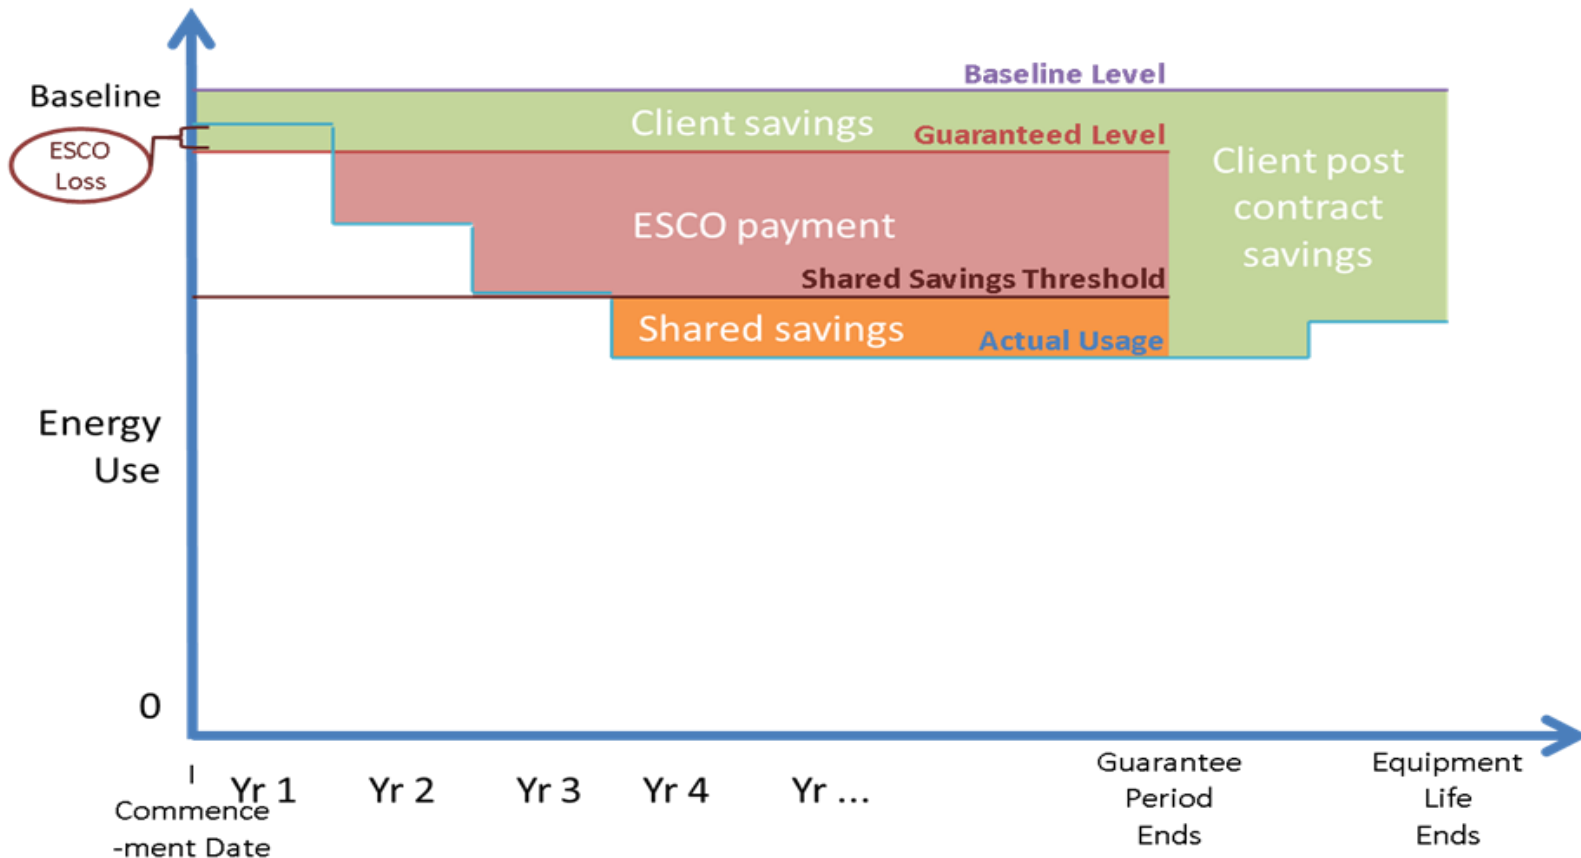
Baseline

ESCO Loss

Baseline Level

Client savings

Guaranteed Level

ESCO payment

Client post contract savings

Shared Savings Threshold

Shared savings

Actual Usage

Energy Use

0

Yr 1

Yr 2

Yr 3

Yr 4

Yr …

Commence -ment Date

Guarantee Period Ends

Equipment Life Ends